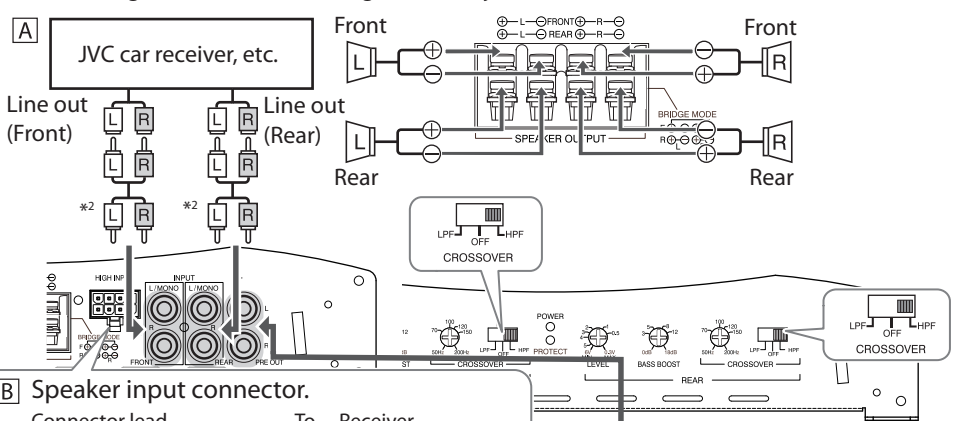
A

JVC car receiver, etc.

Line out (Front)

Line out (Rear)

L R
L R
L R
*2
L R
L R
L R
*2

Front
L
Front
R
Rear
L
Rear
R

⊕—L—⊖FRONT⊕—R—⊖
⊕—L—⊖REAR⊕—R—⊖

SPEAKER OUTPUT
BRIDGE MODE

LPF OFF HPF
CROSSOVER

HIGH INPUT
INPUT
L/MONO
L/MONO
FRONT
REAR
PRE OUT
BRIDGE MODE

POWER
PROTECT
50Hz 200Hz
LPF OFF HPF
CROSSOVER
LEVEL
BASS BOOST
0dB 18dB
50Hz 200Hz
LPF OFF HPF
CROSSOVER
REAR

LPF OFF HPF
CROSSOVER

B Speaker input connector.
Connector lead To Receiver